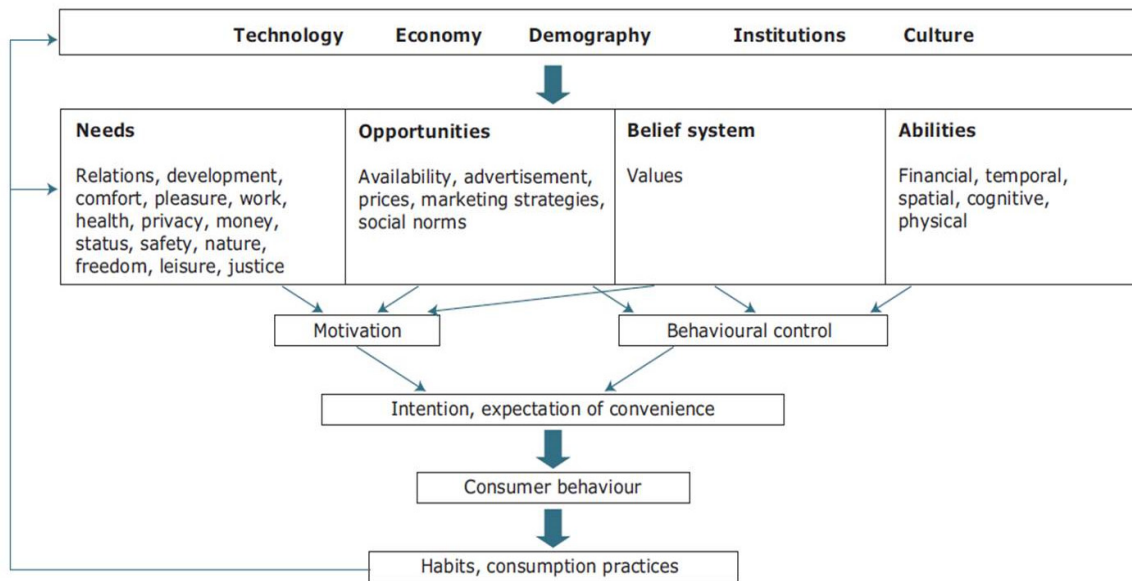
Technology Economy Demography Institutions Culture

| Needs | Opportunities | Belief system | Abilities |
|---|---|---|---|
| Relations, development, comfort, pleasure, work, health, privacy, money, status, safety, nature, freedom, leisure, justice | Availability, advertisement, prices, marketing strategies, social norms | Values | Financial, temporal, spatial, cognitive, physical |

Motivation

Behavioural control

Intention, expectation of convenience

Consumer behaviour

Habits, consumption practices